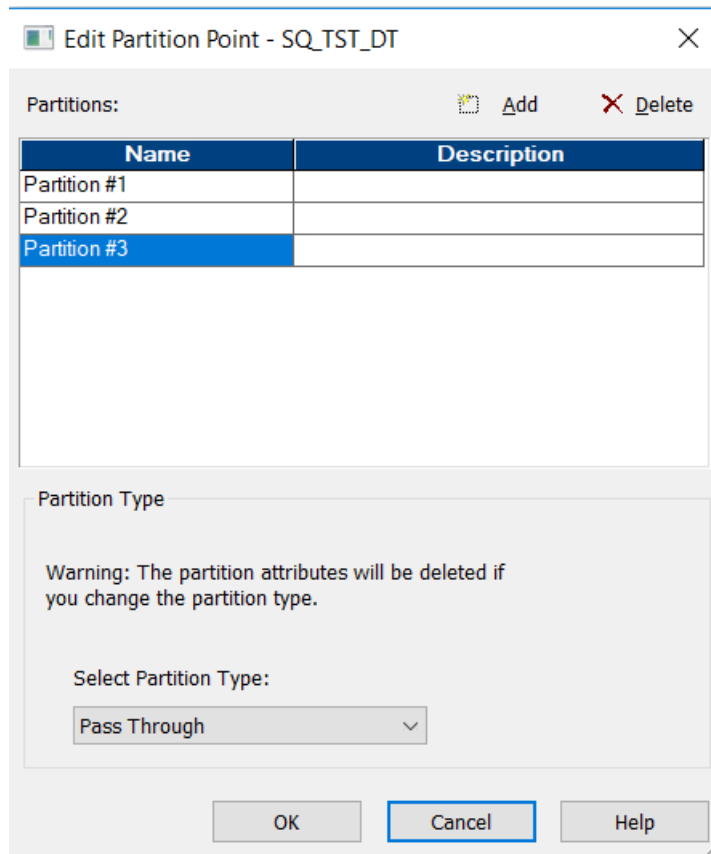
Edit Partition Point - SQ_TST_DT

Partitions:

Add

Delete

| Name | Description |
|---|---|
| Partition #1 | |
| Partition #2 | |
| Partition #3 | |

Partition Type

Warning: The partition attributes will be deleted if you change the partition type.

Select Partition Type:

Pass Through

OK

Cancel

Help